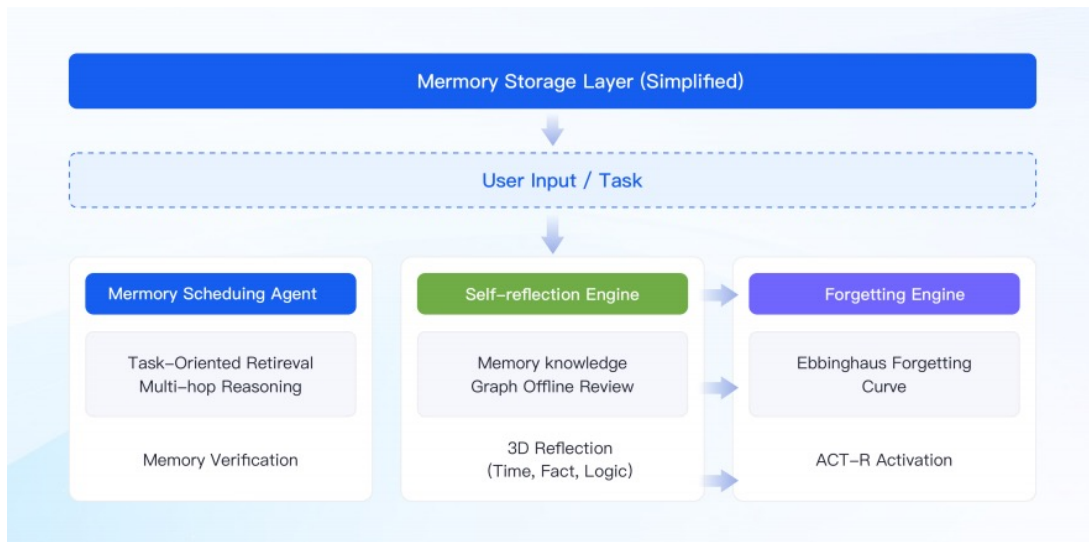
Memory Storage Layer (Simplified)

User Input / Task

Memory Scheduing Agent

Task-Oriented Retireval
Multi-hop Reasoning

Memory Verification

Self-reflection Engine

Memory knowledge
Graph Offline Review

3D Reflection
(Time, Fact, Logic)

Forgetting Engine

Ebbinghaus Forgetting
Curve

ACT-R Activation